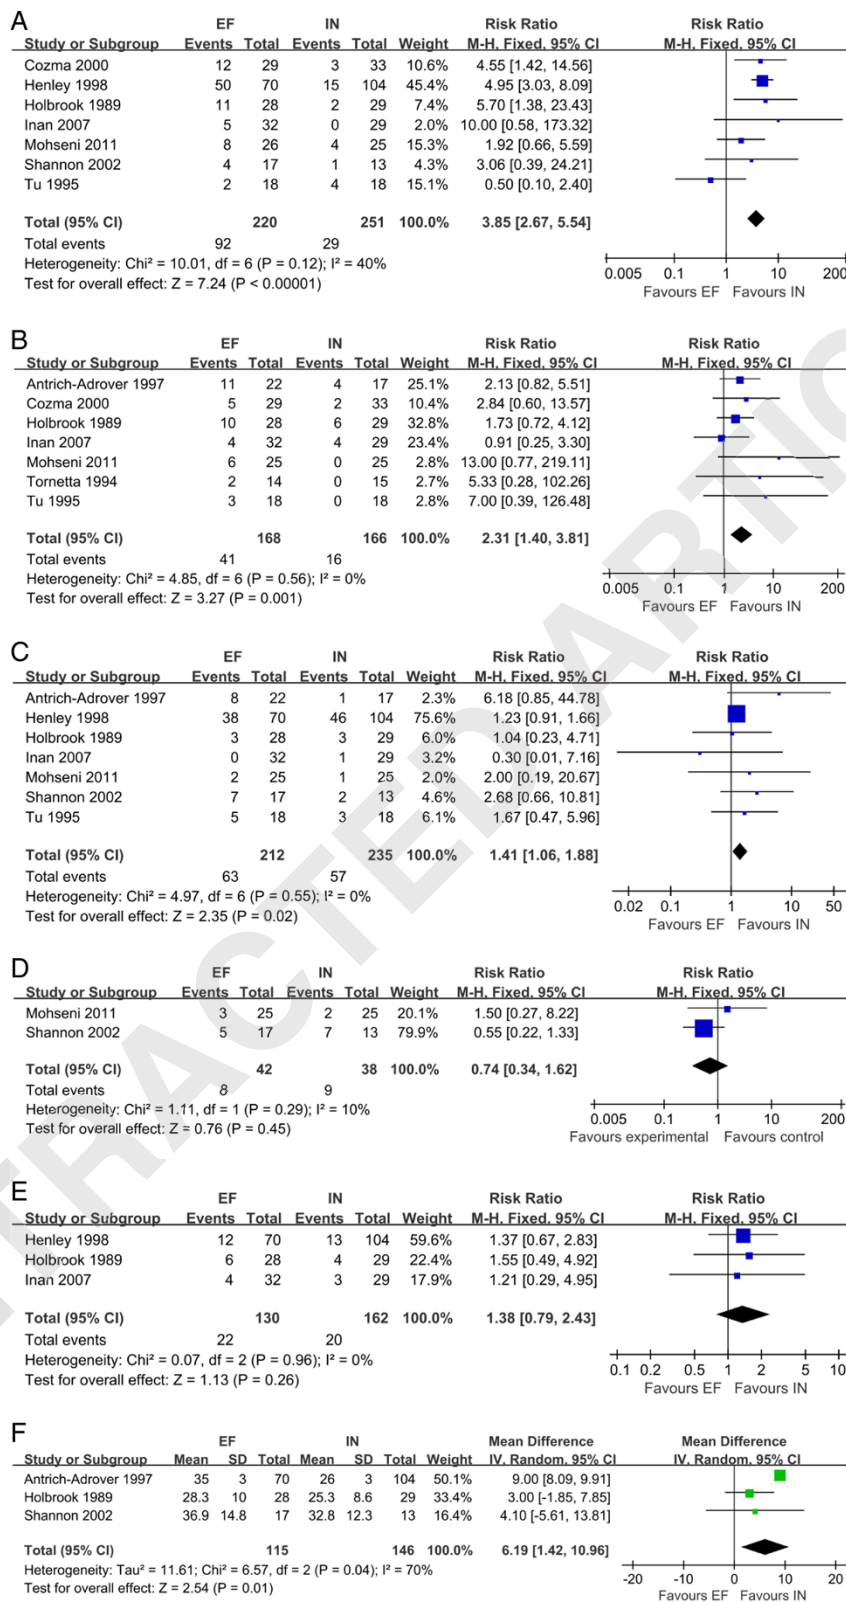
A

| Study or Subgroup | EF Events | EF Total | IN Events | IN Total | Weight | Risk Ratio M-H, Fixed, 95% CI |
|---|---|---|---|---|---|---|
| Cozma 2000 | 12 | 29 | 3 | 33 | 10.6% | 4.55 [1.42, 14.56] |
| Henley 1998 | 50 | 70 | 15 | 104 | 45.4% | 4.95 [3.03, 8.09] |
| Holbrook 1989 | 11 | 28 | 2 | 29 | 7.4% | 5.70 [1.38, 23.43] |
| Inan 2007 | 5 | 32 | 0 | 29 | 2.0% | 10.00 [0.58, 173.32] |
| Mohseni 2011 | 8 | 26 | 4 | 25 | 15.3% | 1.92 [0.66, 5.59] |
| Shannon 2002 | 4 | 17 | 1 | 13 | 4.3% | 3.06 [0.39, 24.21] |
| Tu 1995 | 2 | 18 | 4 | 18 | 15.1% | 0.50 [0.10, 2.40] |
| Total (95% CI) | | 220 | | 251 | 100.0% | 3.85 [2.67, 5.54] |
| Total events | 92 | | 29 | | | |

Heterogeneity: Chi² = 10.01, df = 6 (P = 0.12); I² = 40%
Test for overall effect: Z = 7.24 (P < 0.00001)

Risk Ratio M-H, Fixed, 95% CI
0.005 0.1 1 10 200
Favours EF Favours IN

B

| Study or Subgroup | EF Events | EF Total | IN Events | IN Total | Weight | Risk Ratio M-H, Fixed, 95% CI |
|---|---|---|---|---|---|---|
| Antrich-Adrover 1997 | 11 | 22 | 4 | 17 | 25.1% | 2.13 [0.82, 5.51] |
| Cozma 2000 | 5 | 29 | 2 | 33 | 10.4% | 2.84 [0.60, 13.57] |
| Holbrook 1989 | 10 | 28 | 6 | 29 | 32.8% | 1.73 [0.72, 4.12] |
| Inan 2007 | 4 | 32 | 4 | 29 | 23.4% | 0.91 [0.25, 3.30] |
| Mohseni 2011 | 6 | 25 | 0 | 25 | 2.8% | 13.00 [0.77, 219.11] |
| Tornetta 1994 | 2 | 14 | 0 | 15 | 2.7% | 5.33 [0.28, 102.26] |
| Tu 1995 | 3 | 18 | 0 | 18 | 2.8% | 7.00 [0.39, 126.48] |
| Total (95% CI) | | 168 | | 166 | 100.0% | 2.31 [1.40, 3.81] |
| Total events | 41 | | 16 | | | |

Heterogeneity: Chi² = 4.85, df = 6 (P = 0.56); I² = 0%
Test for overall effect: Z = 3.27 (P = 0.001)

Risk Ratio M-H, Fixed, 95% CI
0.005 0.1 1 10 200
Favours EF Favours IN

C

| Study or Subgroup | EF Events | EF Total | IN Events | IN Total | Weight | Risk Ratio M-H, Fixed, 95% CI |
|---|---|---|---|---|---|---|
| Antrich-Adrover 1997 | 8 | 22 | 1 | 17 | 2.3% | 6.18 [0.85, 44.78] |
| Henley 1998 | 38 | 70 | 46 | 104 | 75.6% | 1.23 [0.91, 1.66] |
| Holbrook 1989 | 3 | 28 | 3 | 29 | 6.0% | 1.04 [0.23, 4.71] |
| Inan 2007 | 0 | 32 | 1 | 29 | 3.2% | 0.30 [0.01, 7.16] |
| Mohseni 2011 | 2 | 25 | 1 | 25 | 2.0% | 2.00 [0.19, 20.67] |
| Shannon 2002 | 7 | 17 | 2 | 13 | 4.6% | 2.68 [0.66, 10.81] |
| Tu 1995 | 5 | 18 | 3 | 18 | 6.1% | 1.67 [0.47, 5.96] |
| Total (95% CI) | | 212 | | 235 | 100.0% | 1.41 [1.06, 1.88] |
| Total events | 63 | | 57 | | | |

Heterogeneity: Chi² = 4.97, df = 6 (P = 0.55); I² = 0%
Test for overall effect: Z = 2.35 (P = 0.02)

Risk Ratio M-H, Fixed, 95% CI
0.02 0.1 1 10 50
Favours EF Favours IN

D

| Study or Subgroup | EF Events | EF Total | IN Events | IN Total | Weight | Risk Ratio M-H, Fixed, 95% CI |
|---|---|---|---|---|---|---|
| Mohseni 2011 | 3 | 25 | 2 | 25 | 20.1% | 1.50 [0.27, 8.22] |
| Shannon 2002 | 5 | 17 | 7 | 13 | 79.9% | 0.55 [0.22, 1.33] |
| Total (95% CI) | | 42 | | 38 | 100.0% | 0.74 [0.34, 1.62] |
| Total events | 8 | | 9 | | | |

Heterogeneity: Chi² = 1.11, df = 1 (P = 0.29); I² = 10%
Test for overall effect: Z = 0.76 (P = 0.45)

Risk Ratio M-H, Fixed, 95% CI
0.005 0.1 1 10 200
Favours experimental Favours control

E

| Study or Subgroup | EF Events | EF Total | IN Events | IN Total | Weight | Risk Ratio M-H, Fixed, 95% CI |
|---|---|---|---|---|---|---|
| Henley 1998 | 12 | 70 | 13 | 104 | 59.6% | 1.37 [0.67, 2.83] |
| Holbrook 1989 | 6 | 28 | 4 | 29 | 22.4% | 1.55 [0.49, 4.92] |
| Inan 2007 | 4 | 32 | 3 | 29 | 17.9% | 1.21 [0.29, 4.95] |
| Total (95% CI) | | 130 | | 162 | 100.0% | 1.38 [0.79, 2.43] |
| Total events | 22 | | 20 | | | |

Heterogeneity: Chi² = 0.07, df = 2 (P = 0.96); I² = 0%
Test for overall effect: Z = 1.13 (P = 0.26)

Risk Ratio M-H, Fixed, 95% CI
0.1 0.2 0.5 1 2 5 10
Favours EF Favours IN

F

| Study or Subgroup | EF Mean | EF SD | EF Total | IN Mean | IN SD | IN Total | Weight | Mean Difference IV, Random, 95% CI |
|---|---|---|---|---|---|---|---|---|
| Antrich-Adrover 1997 | 35 | 3 | 70 | 26 | 3 | 104 | 50.1% | 9.00 [8.09, 9.91] |
| Holbrook 1989 | 28.3 | 10 | 28 | 25.3 | 8.6 | 29 | 33.4% | 3.00 [-1.85, 7.85] |
| Shannon 2002 | 36.9 | 14.8 | 17 | 32.8 | 12.3 | 13 | 16.4% | 4.10 [-5.61, 13.81] |
| Total (95% CI) | | | 115 | | | 146 | 100.0% | 6.19 [1.42, 10.96] |

Heterogeneity: Tau² = 11.61; Chi² = 6.57, df = 2 (P = 0.04); I² = 70%
Test for overall effect: Z = 2.54 (P = 0.01)

Mean Difference IV, Random, 95% CI
-20 -10 0 10 20
Favours EF Favours IN

RETRACTED ARTICLE